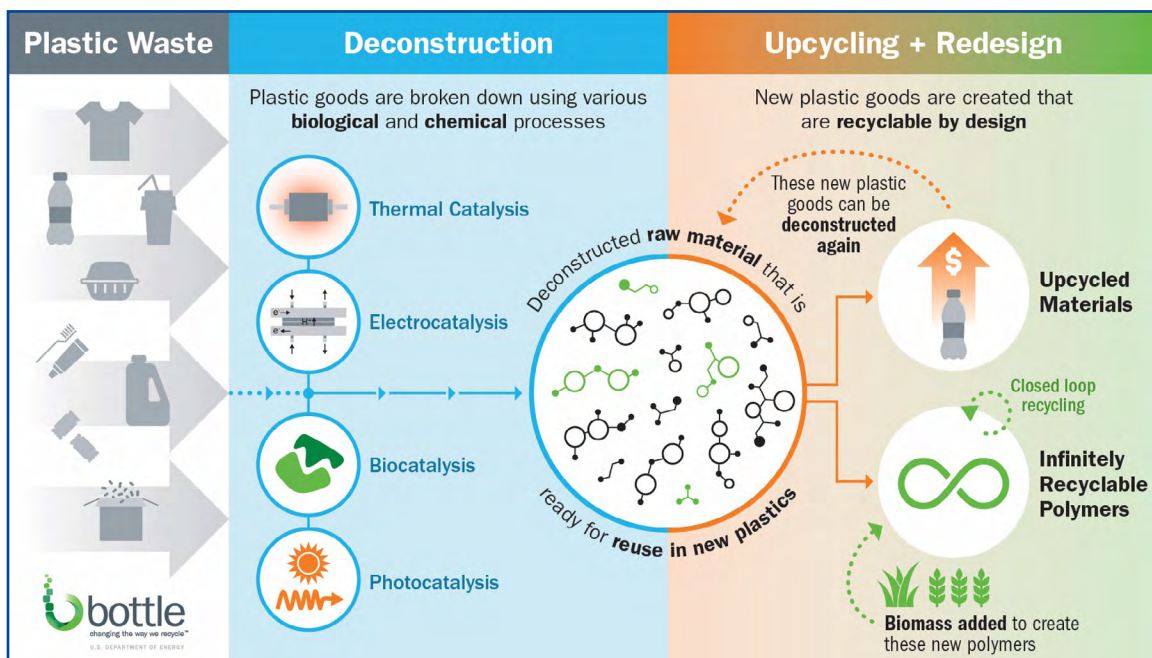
Plastic Waste

Deconstruction

Upcycling + Redesign

Plastic goods are broken down using various **biological** and **chemical** processes

New plastic goods are created that are **recyclable by design**

Thermal Catalysis

$e^-$ $H^+$ $e^-$

Electrocatalysis

Biocatalysis

Photocatalysis

These new plastic goods can be **deconstructed again**

Deconstructed **raw material** that is ready for **reuse in new plastics**

$

Upcycled Materials

Closed loop recycling

Infinitely Recyclable Polymers

**Biomass added** to create these new polymers

bottle
changing the way we recycle™
U.S. DEPARTMENT OF ENERGY